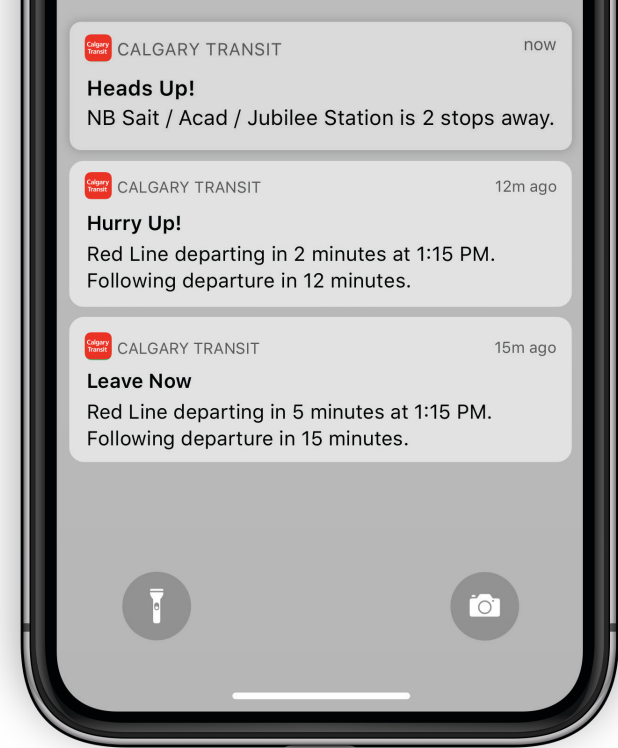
Calgary Transit CALGARY TRANSIT now

Heads Up!
NB Sait / Acad / Jubilee Station is 2 stops away.

Calgary Transit CALGARY TRANSIT 12m ago

Hurry Up!
Red Line departing in 2 minutes at 1:15 PM. Following departure in 12 minutes.

Calgary Transit CALGARY TRANSIT 15m ago

Leave Now
Red Line departing in 5 minutes at 1:15 PM. Following departure in 15 minutes.